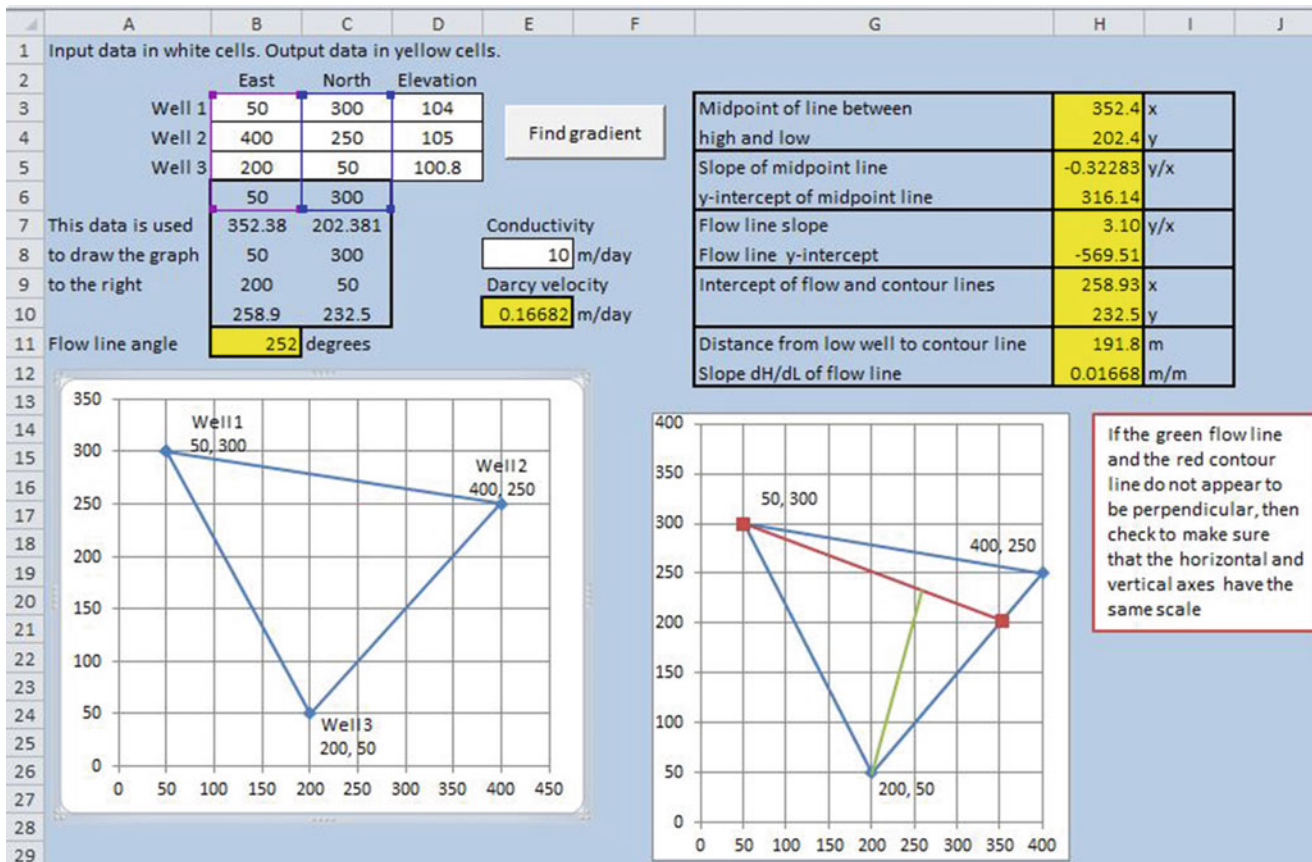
| | A | B | C | D | E | F | G | H | I | J |
|---|---|---|---|---|---|---|---|---|---|---|
| 1 | Input data in white cells. Output data in yellow cells. | | | | | | | | | |
| 2 | | East | North | Elevation | | | | | | |
| 3 | Well 1 | 50 | 300 | 104 | Find gradient | | Midpoint of line between | 352.4 | x | |
| 4 | Well 2 | 400 | 250 | 105 | | | high and low | 202.4 | y | |
| 5 | Well 3 | 200 | 50 | 100.8 | | | Slope of midpoint line | -0.32283 | y/x | |
| 6 | | 50 | 300 | | | | y-intercept of midpoint line | 316.14 | | |
| 7 | This data is used | 352.38 | 202.381 | | Conductivity | | Flow line slope | 3.10 | y/x | |
| 8 | to draw the graph | 50 | 300 | | 10 | m/day | Flow line y-intercept | -569.51 | | |
| 9 | to the right | 200 | 50 | | Darcy velocity | | Intercept of flow and contour lines | 258.93 | x | |
| 10 | | 258.9 | 232.5 | | 0.16682 | m/day | | 232.5 | y | |
| 11 | Flow line angle | 252 | degrees | | | | Distance from low well to contour line | 191.8 | m | |
| 12 | | | | | | | Slope dH/dL of flow line | 0.01668 | m/m | |

13
14
15
16
17
18
19
20
21
22
23
24
25
26
27
28
29

350
300
250
200
150
100
50
0
0 50 100 150 200 250 300 350 400 450
Well1
50, 300
Well2
400, 250
Well3
200, 50

400
350
300
250
200
150
100
50
0
0 50 100 150 200 250 300 350 400
50, 300
400, 250
200, 50

If the green flow line and the red contour line do not appear to be perpendicular, then check to make sure that the horizontal and vertical axes have the same scale